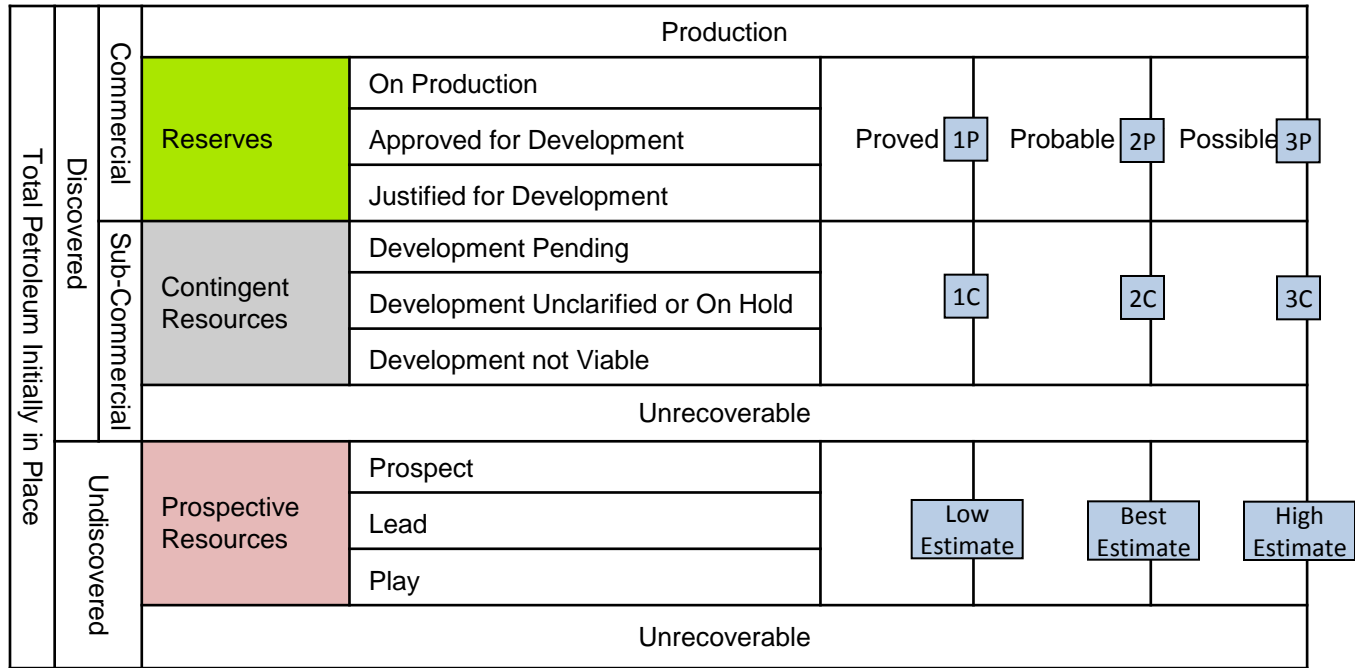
Total Petroleum Initially in Place

Discovered

Commercial

Production

Reserves

On Production

Approved for Development

Justified for Development

Proved 1P Probable 2P Possible 3P

Sub-Commercial

Contingent Resources

Development Pending

Development Unclarified or On Hold

Development not Viable

1C 2C 3C

Unrecoverable

Undiscovered

Prospective Resources

Prospect

Lead

Play

Low Estimate

Best Estimate

High Estimate

Unrecoverable